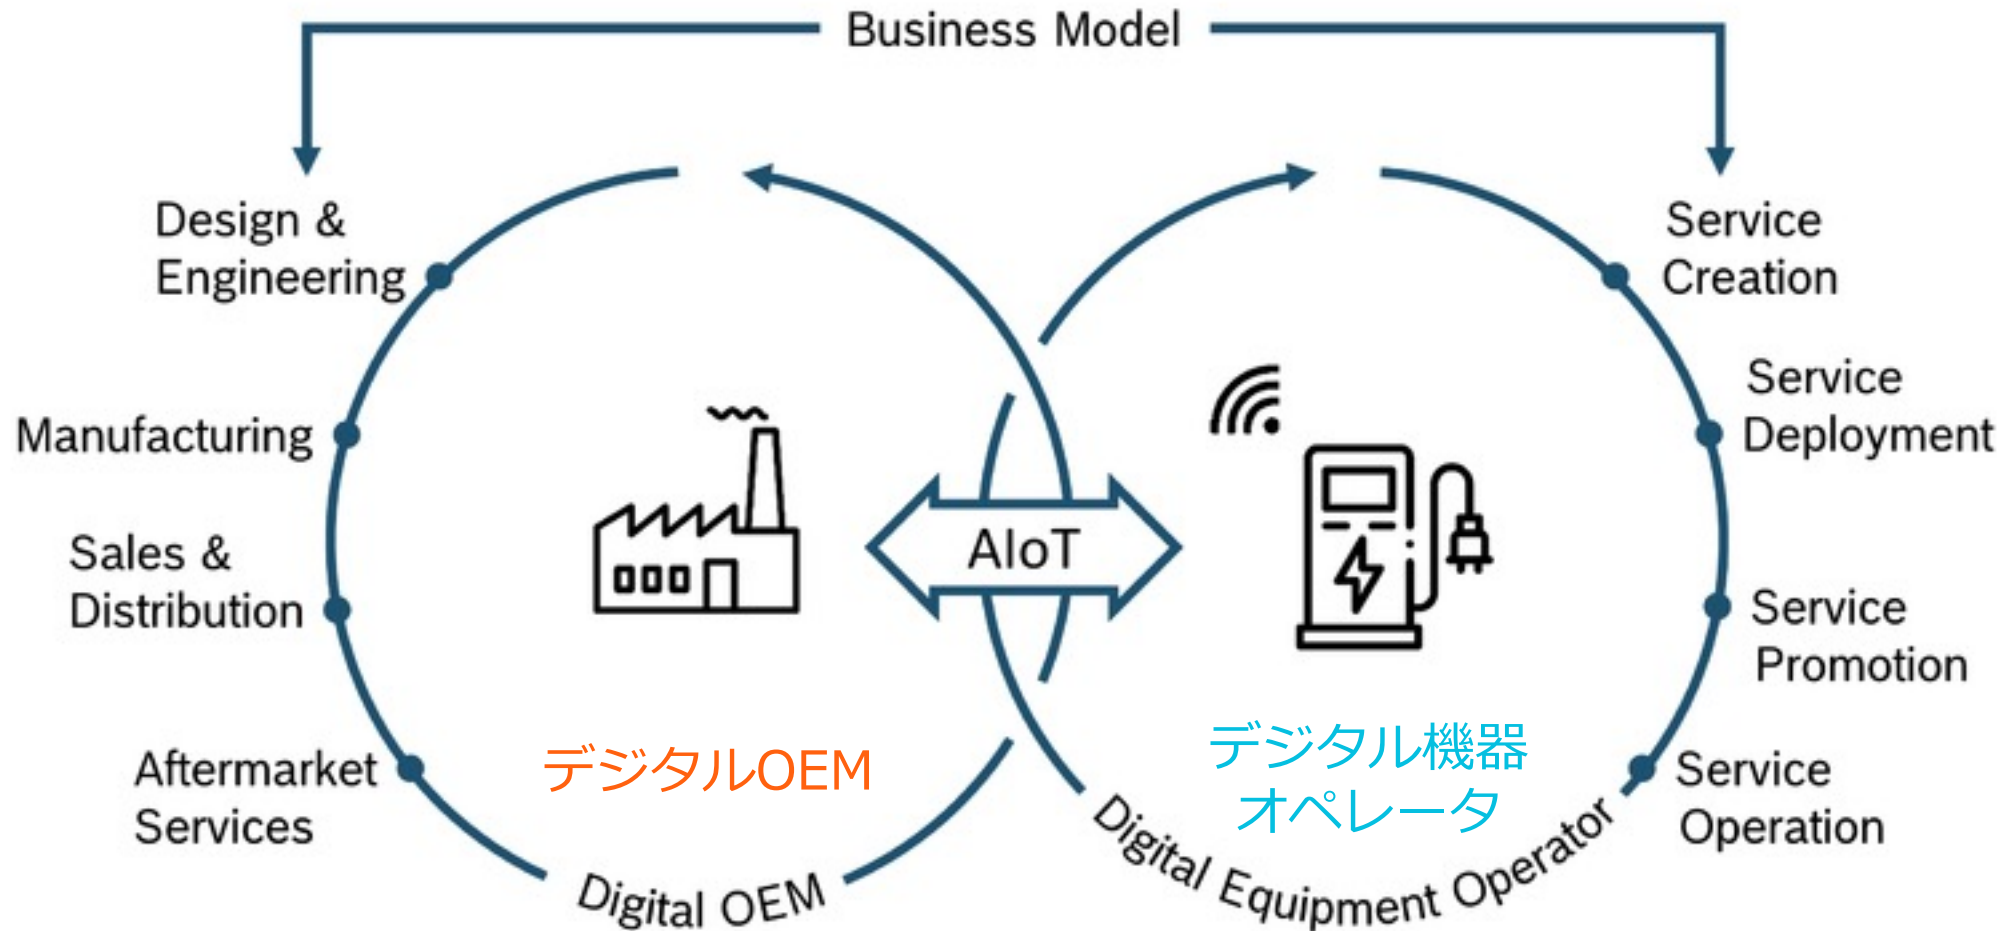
Business Model

Design & Engineering

Manufacturing

Sales & Distribution

Aftermarket Services

AIoT

デジタルOEM

Digital OEM

Service Creation

Service Deployment

Service Promotion

Service Operation

デジタル機器オペレータ

Digital Equipment Operator